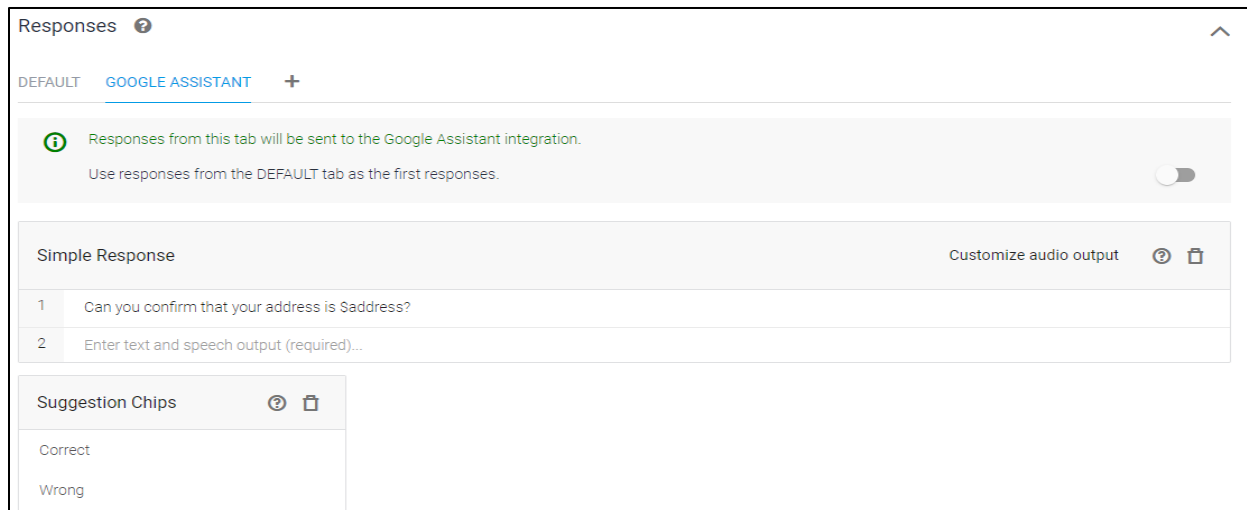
Responses

DEFAULT GOOGLE ASSISTANT +

Responses from this tab will be sent to the Google Assistant integration.

Use responses from the DEFAULT tab as the first responses.

Simple Response

Customize audio output

1 Can you confirm that your address is $address?

2 Enter text and speech output (required)...

Suggestion Chips

Correct

Wrong